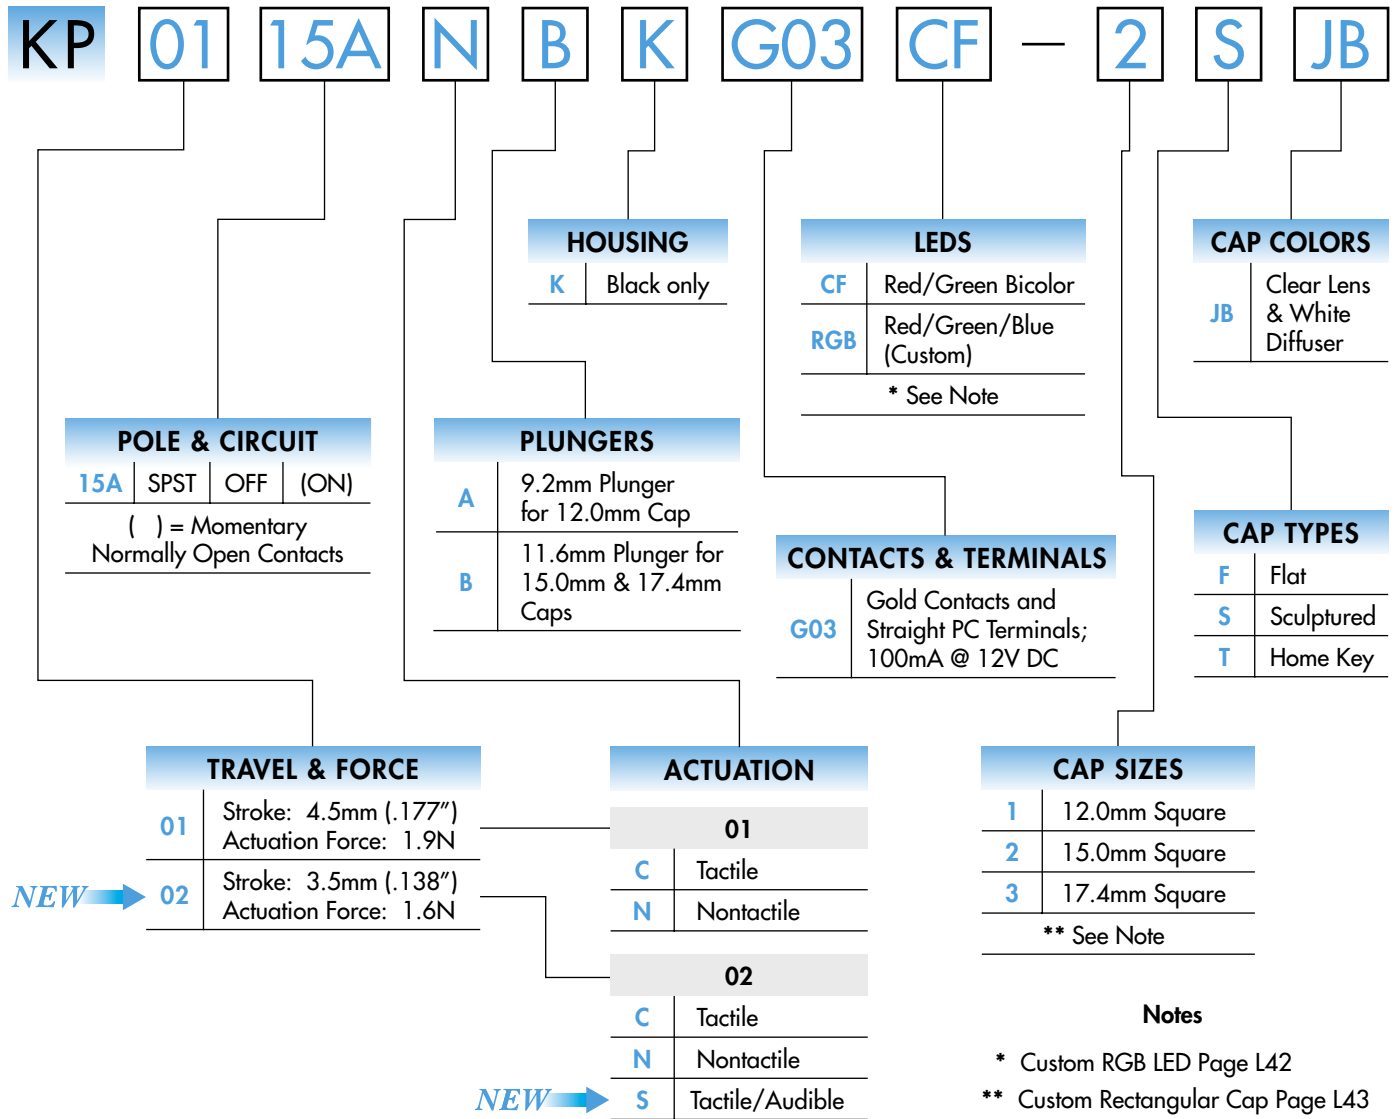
KP 01 15A N B K G03 CF — 2 S JB

HOUSING

| K | Black only |
|---|---|

LEDS

| CF | Red/Green Bicolor |
|---|---|
| RGB | Red/Green/Blue (Custom) |

* See Note

CAP COLORS

| JB | Clear Lens & White Diffuser |
|---|---|

POLE & CIRCUIT

| 15A | SPST | OFF | (ON) |
|---|---|---|---|

( ) = Momentary Normally Open Contacts

PLUNGERS

| A | 9.2mm Plunger for 12.0mm Cap |
|---|---|
| B | 11.6mm Plunger for 15.0mm & 17.4mm Caps |

CONTACTS & TERMINALS

| G03 | Gold Contacts and Straight PC Terminals; 100mA @ 12V DC |
|---|---|

CAP TYPES

| F | Flat |
|---|---|
| S | Sculptured |
| T | Home Key |

TRAVEL & FORCE

| 01 | Stroke: 4.5mm (.177") Actuation Force: 1.9N |
|---|---|
| 02 | Stroke: 3.5mm (.138") Actuation Force: 1.6N |

NEW

ACTUATION

01

| C | Tactile |
|---|---|
| N | Nontactile |

02

| C | Tactile |
|---|---|
| N | Nontactile |
| S | Tactile/Audible |

NEW

CAP SIZES

| 1 | 12.0mm Square |
|---|---|
| 2 | 15.0mm Square |
| 3 | 17.4mm Square |

** See Note

Notes

* Custom RGB LED Page L42
** Custom Rectangular Cap Page L43